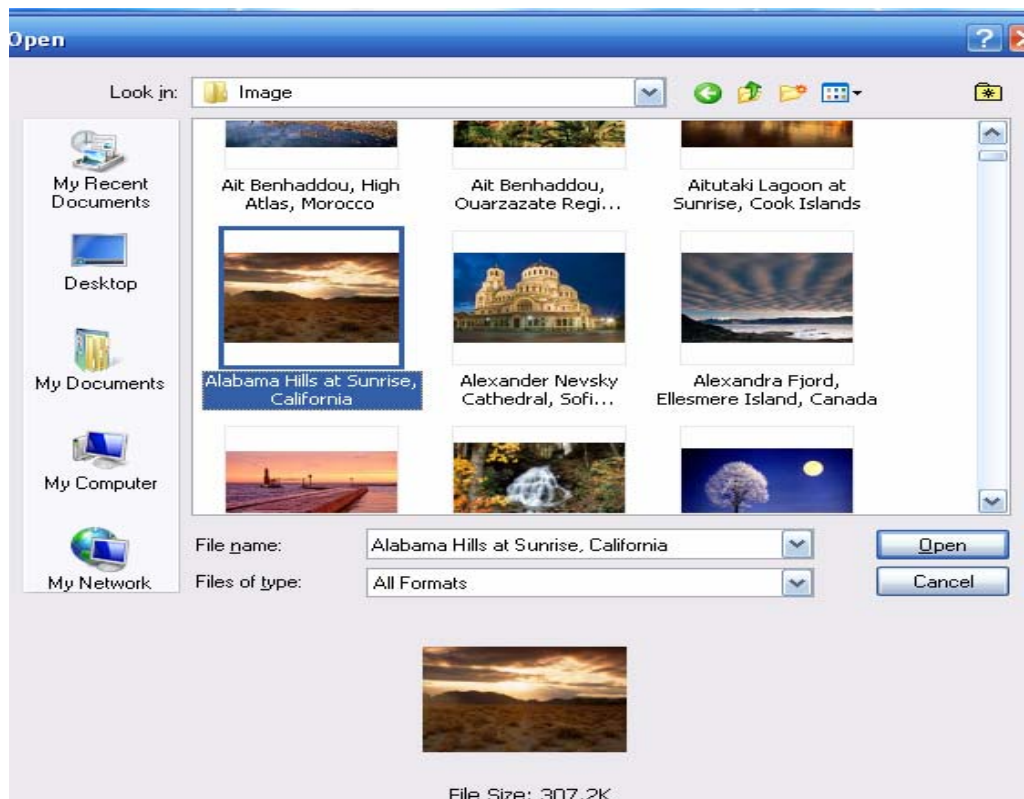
Open

Look in: Image

My Recent Documents

Desktop

My Documents

My Computer

My Network

Ait Benhaddou, High Atlas, Morocco

Ait Benhaddou, Ouarzazate Regi...

Aitutaki Lagoon at Sunrise, Cook Islands

Alabama Hills at Sunrise, California

Alexander Nevsky Cathedral, Sofi...

Alexandra Fjord, Ellesmere Island, Canada

File name: Alabama Hills at Sunrise, California

Files of type: All Formats

Open

Cancel

File Size: 307.2K